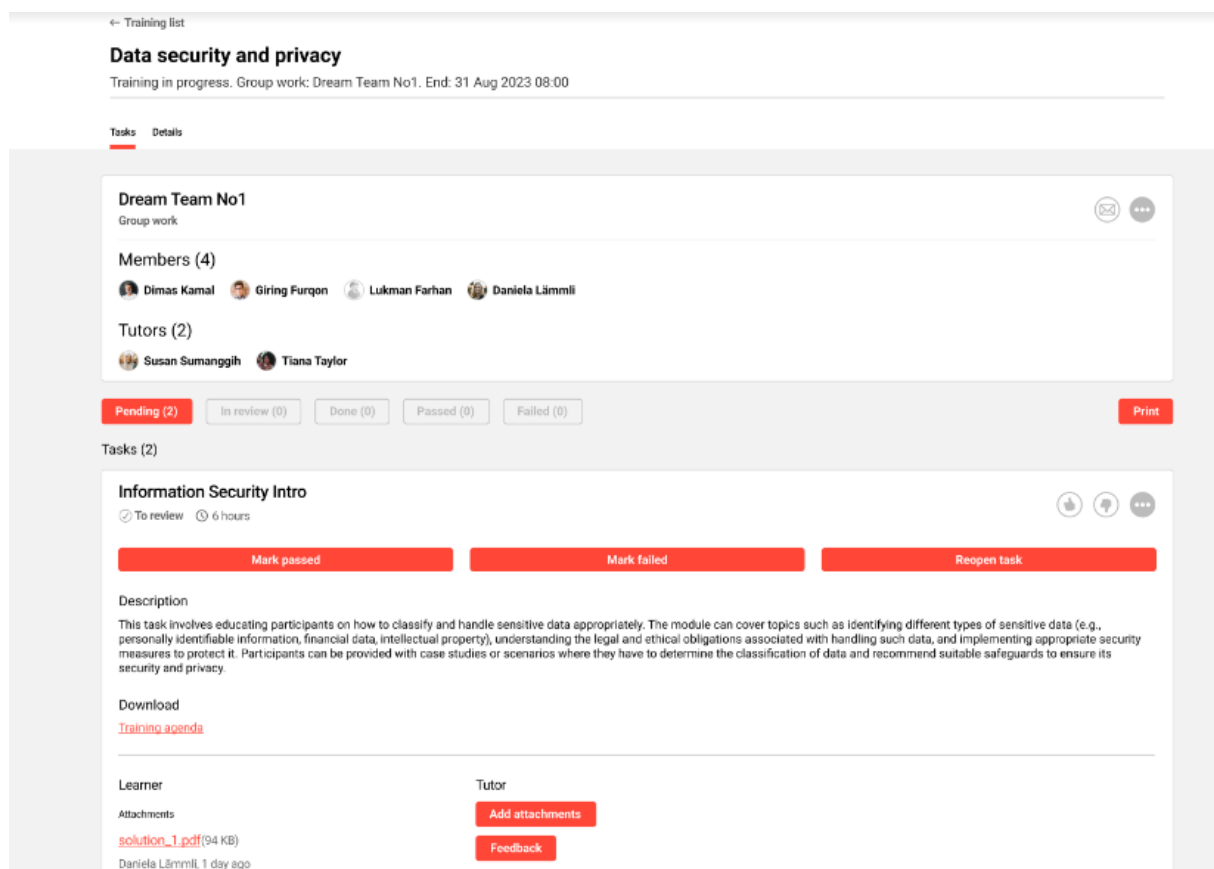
← Training list

Data security and privacy

Training in progress. Group work: Dream Team No1. End: 31 Aug 2023 08:00

Tasks Details

Dream Team No1
Group work

Members (4)
Dimas Kamal Giring Furqon Lukman Farhan Daniela Lämmli

Tutors (2)
Susan Sumanggih Tiana Taylor

Pending (2) In review (0) Done (0) Passed (0) Failed (0) Print

Tasks (2)

Information Security Intro
To review 6 hours

Mark passed Mark failed Reopen task

Description
This task involves educating participants on how to classify and handle sensitive data appropriately. The module can cover topics such as identifying different types of sensitive data (e.g., personally identifiable information, financial data, intellectual property), understanding the legal and ethical obligations associated with handling such data, and implementing appropriate security measures to protect it. Participants can be provided with case studies or scenarios where they have to determine the classification of data and recommend suitable safeguards to ensure its security and privacy.

Download
Training agenda

Learner
Attachments
solution_1.pdf(94 KB)
Daniela Lämmli, 1 day ago

Tutor
Add attachments
Feedback